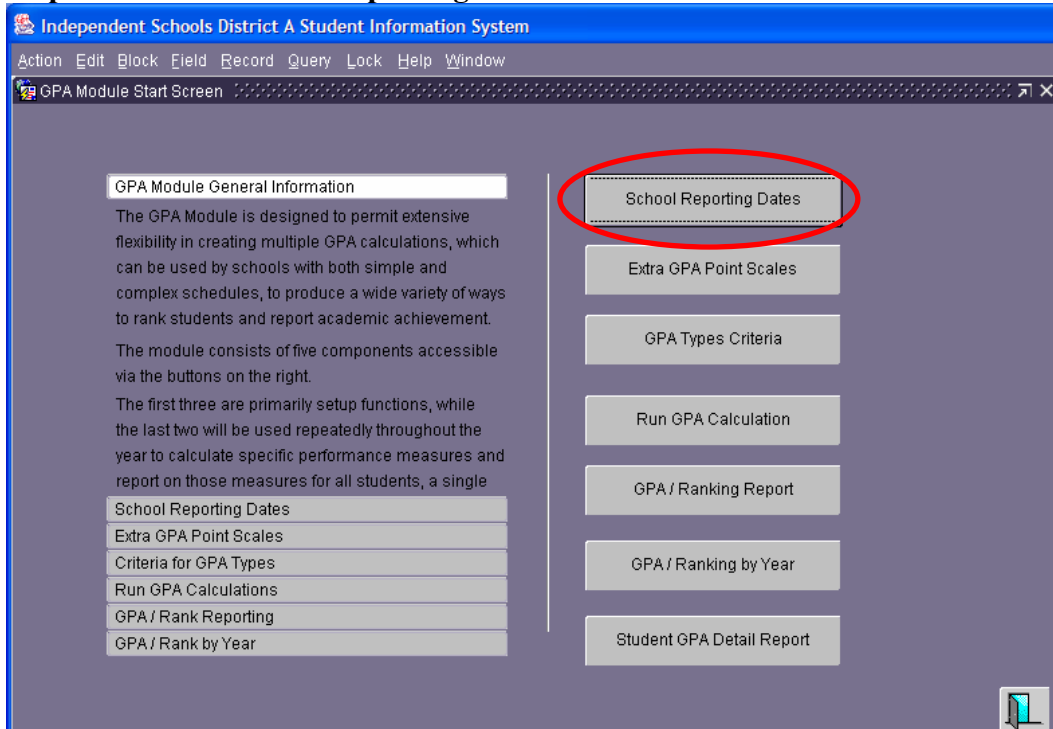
Independent Schools District A Student Information System

Action Edit Block Field Record Query Lock Help Window

GPA Module Start Screen

GPA Module General Information

The GPA Module is designed to permit extensive flexibility in creating multiple GPA calculations, which can be used by schools with both simple and complex schedules, to produce a wide variety of ways to rank students and report academic achievement.

The module consists of five components accessible via the buttons on the right.

The first three are primarily setup functions, while the last two will be used repeatedly throughout the year to calculate specific performance measures and report on those measures for all students, a single

School Reporting Dates
Extra GPA Point Scales
Criteria for GPA Types
Run GPA Calculations
GPA / Rank Reporting
GPA / Rank by Year

School Reporting Dates
Extra GPA Point Scales
GPA Types Criteria
Run GPA Calculation
GPA / Ranking Report
GPA / Ranking by Year
Student GPA Detail Report